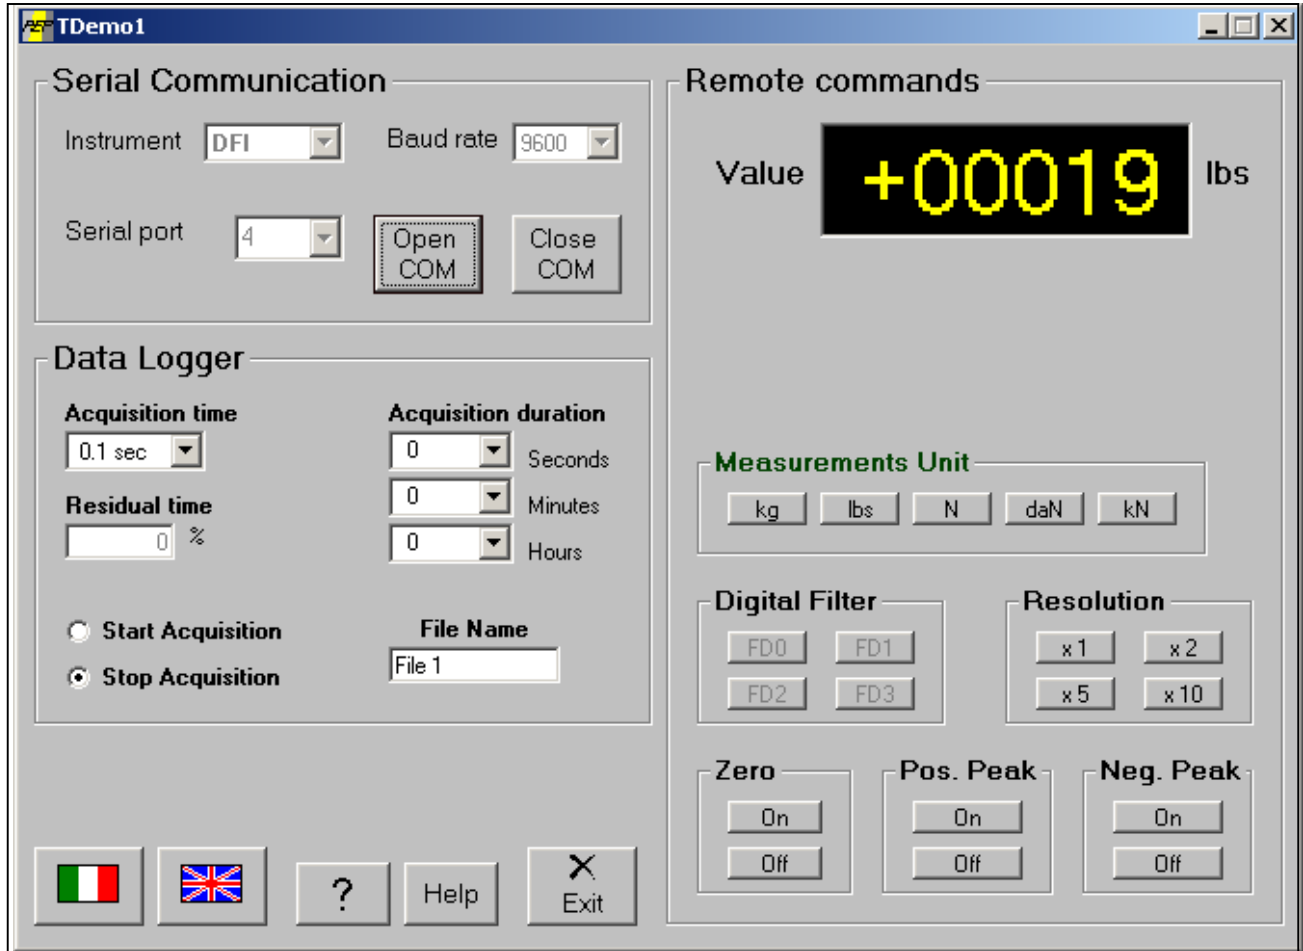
TDemo1

Serial Communication

Instrument DFI

Baud rate 9600

Serial port 4

Open COM

Close COM

Data Logger

Acquisition time
0.1 sec

Acquisition duration
0 Seconds
0 Minutes
0 Hours

Residual time
0 %

Start Acquisition
Stop Acquisition

File Name
File 1

Remote commands

Value +00019 lbs

Measurements Unit
kg lbs N daN kN

Digital Filter
FD0 FD1
FD2 FD3

Resolution
x 1 x 2
x 5 x 10

Zero
On
Off

Pos. Peak
On
Off

Neg. Peak
On
Off

?

Help

Exit